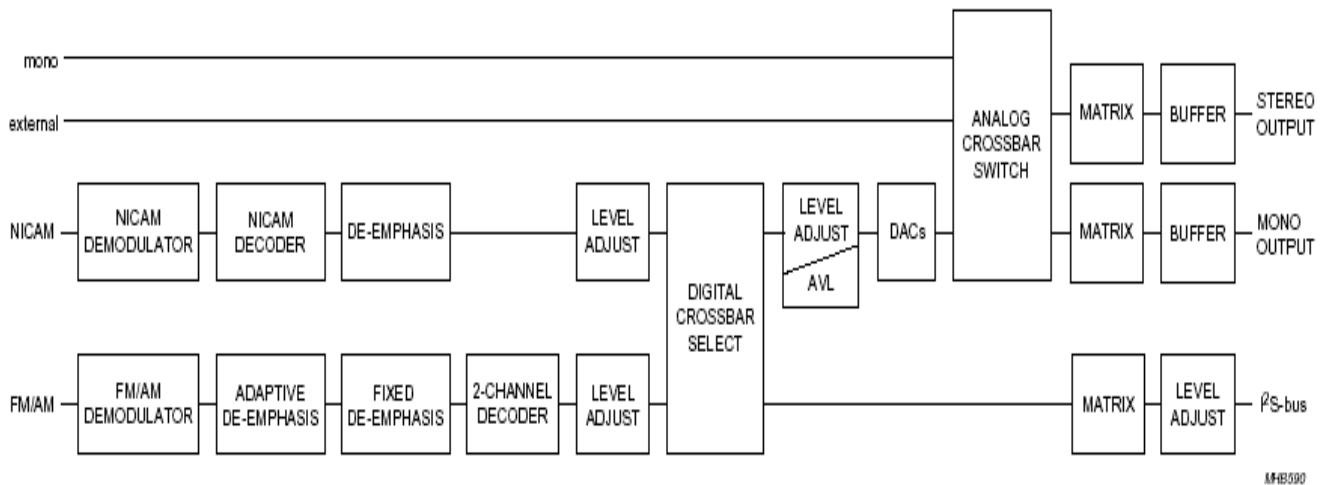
mono

external

ANALOG CROSSBAR SWITCH

MATRIX

BUFFER

STEREO OUTPUT

NICAM

NICAM DEMODULATOR

NICAM DECODER

DE-EMPHASIS

LEVEL ADJUST

DIGITAL CROSSBAR SELECT

LEVEL ADJUST

AVL

DACs

MATRIX

BUFFER

MONO OUTPUT

FM/AM

FM/AM DEMODULATOR

ADAPTIVE DE-EMPHASIS

FIXED DE-EMPHASIS

2-CHANNEL DECODER

LEVEL ADJUST

MATRIX

LEVEL ADJUST

$I^2S$-bus

MHB590